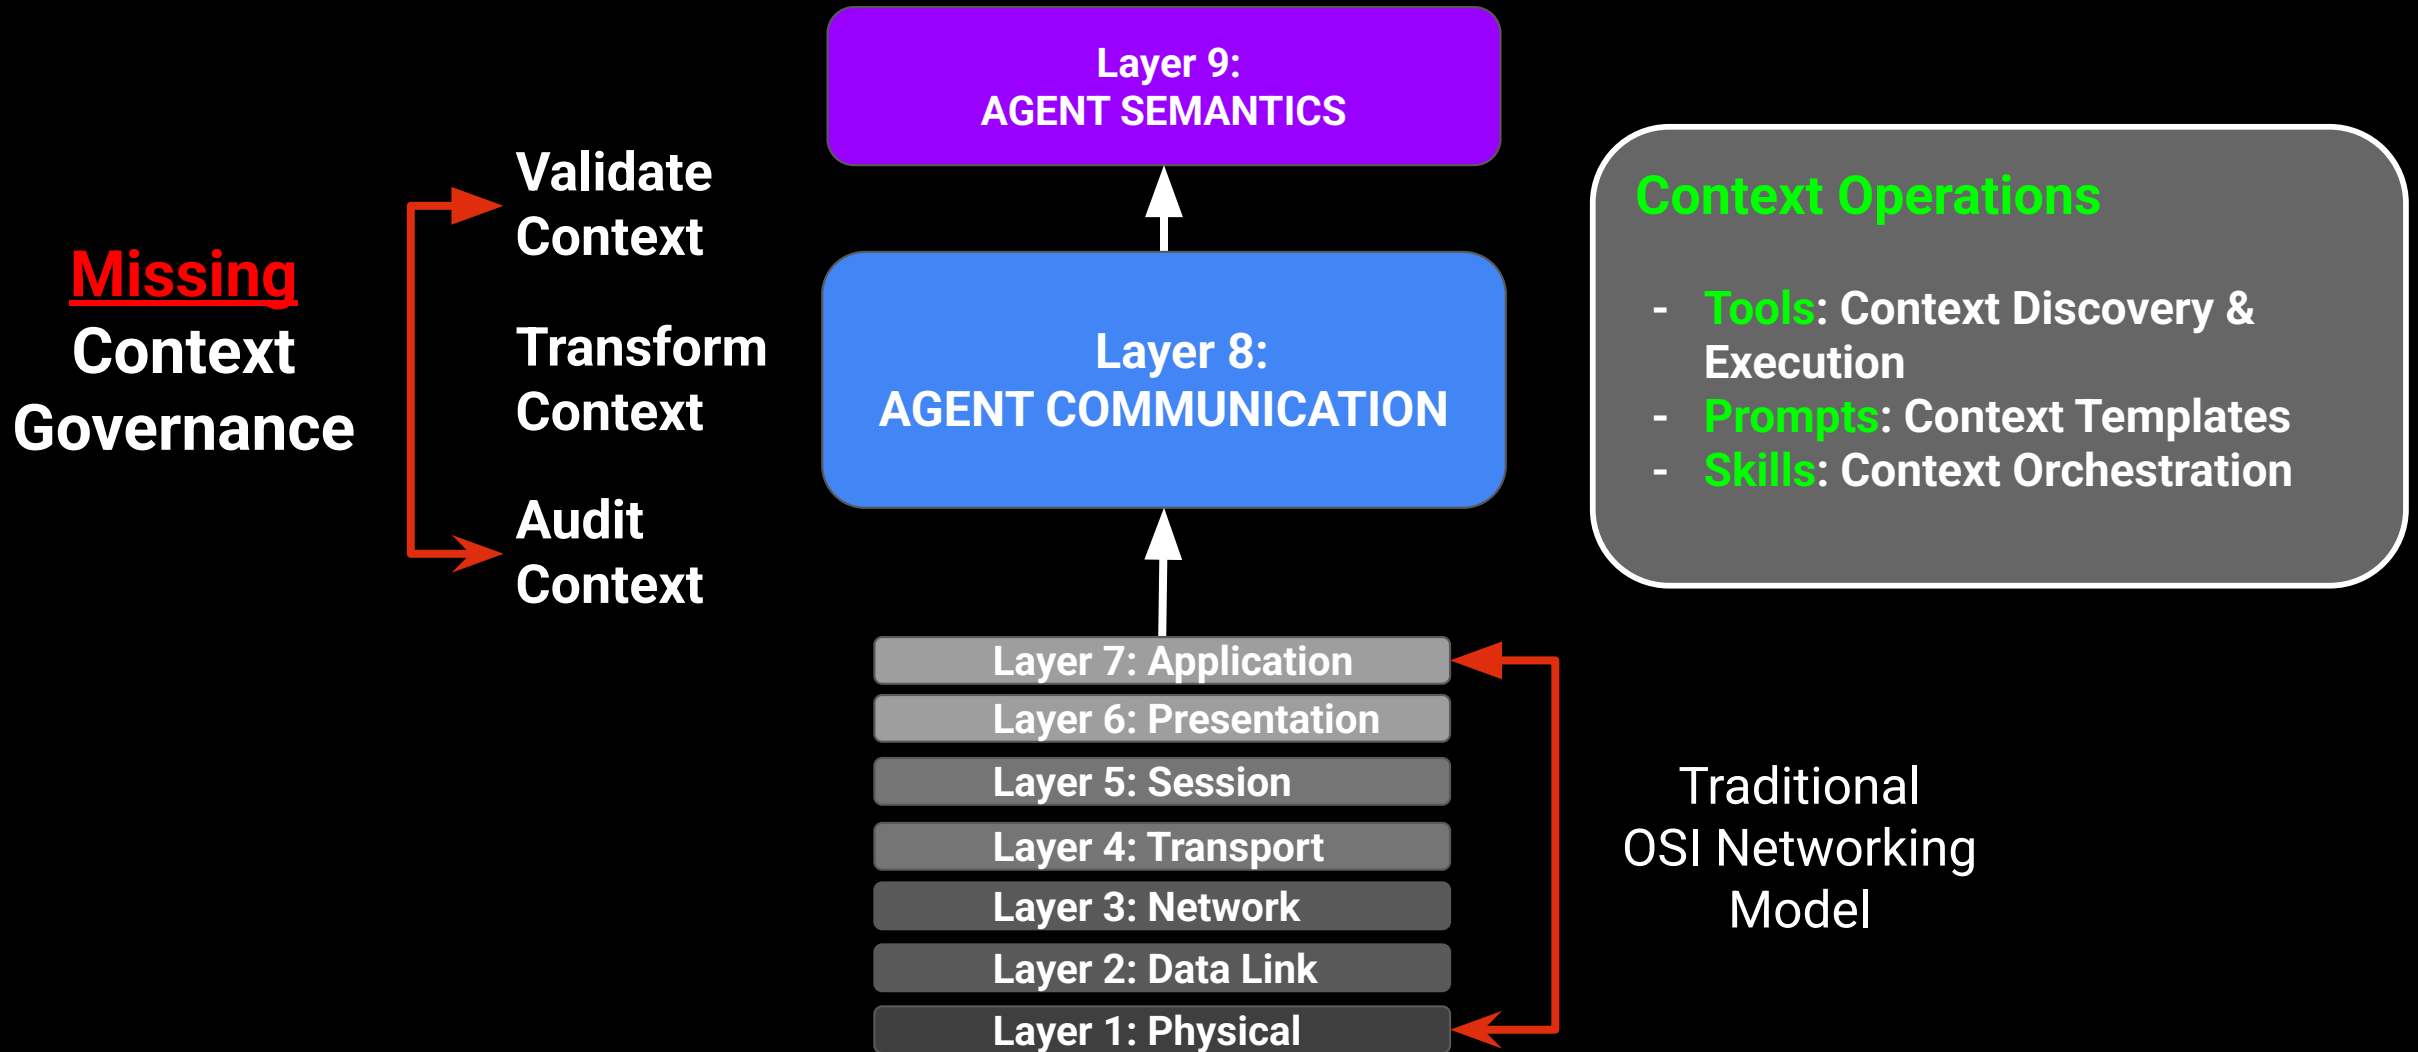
Missing
Context
Governance

Validate
Context

Transform
Context

Audit
Context

Layer 9:
AGENT SEMANTICS

Layer 8:
AGENT COMMUNICATION

Layer 7: Application
Layer 6: Presentation
Layer 5: Session
Layer 4: Transport
Layer 3: Network
Layer 2: Data Link
Layer 1: Physical

Context Operations

- Tools: Context Discovery & Execution
- Prompts: Context Templates
- Skills: Context Orchestration

Traditional
OSI Networking
Model